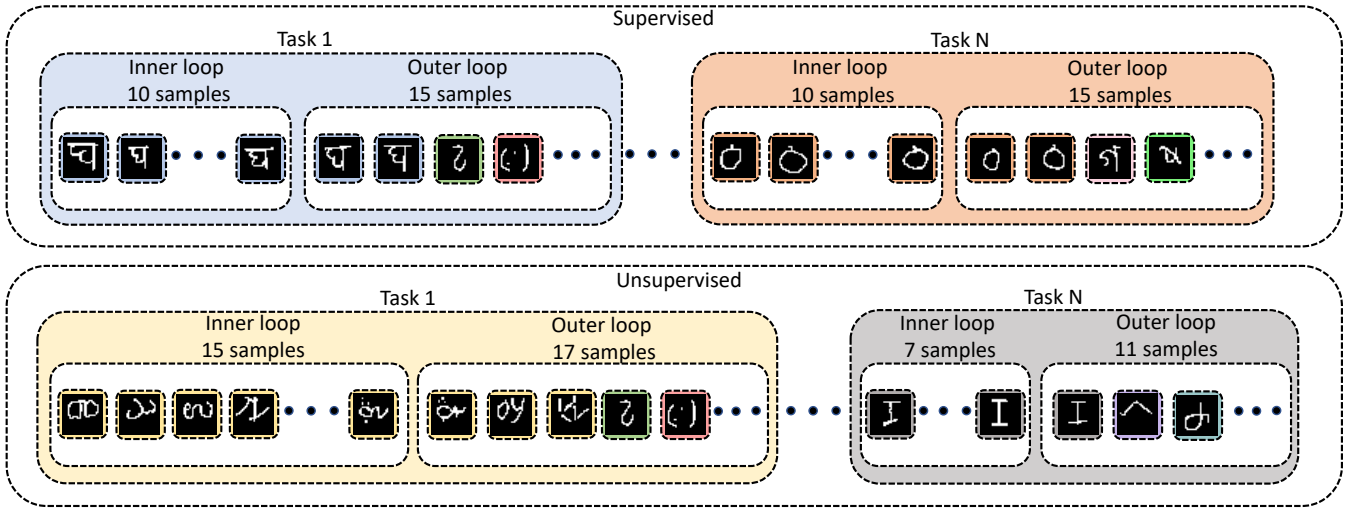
Supervised

Task 1

Inner loop
10 samples

Outer loop
15 samples

Task N

Inner loop
10 samples

Outer loop
15 samples

Unsupervised

Task 1

Inner loop
15 samples

Outer loop
17 samples

Task N

Inner loop
7 samples

Outer loop
11 samples